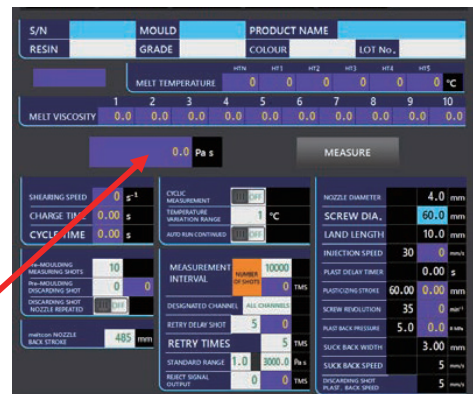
S/N
MOULD
PRODUCT NAME
RESIN
GRADE
COLOUR
LOT No.

MELT TEMPERATURE
HTN 0
HT1 0
HT2 0
HT3 0
HT4 0
HT5 0
°C

MELT VISCOSITY
| 1 | 2 | 3 | 4 | 5 | 6 | 7 | 8 | 9 | 10 |
|---|---|---|---|---|---|---|---|---|---|
| 0.0 | 0.0 | 0.0 | 0.0 | 0.0 | 0.0 | 0.0 | 0.0 | 0.0 | 0.0 |

0.0 Pa s
MEASURE

SHEARING SPEED 0 $s^{-1}$
CHARGE TIME 0.00 s
CYCLE TIME 0.00 s

Pre-MOULDING MEASURING SHOTS 10
Pre-MOULDING DISCARDING SHOT 0 0
DISCARDING SHOT NOZZLE REPEATED OFF

mitcon NOZZLE BACK STROKE 485 mm

CYCLIC MEASUREMENT OFF
TEMPERATURE VARIATION RANGE 1 °C
AUTO RUN CONTINUED OFF

MEASUREMENT INTERVAL
NUMBER OF SHOTS 10000
0 TMS

DESIGNATED CHANNEL ALL CHANNELS
RETRY DELAY SHOT 5 0
RETRY TIMES 5 TMS
STANDARD RANGE 1.0 3000.0 Pa s
REJECT SIGNAL OUTPUT 0 0 TMS

NOZZLE DIAMETER 4.0 mm
SCREW DIA. 60.0 mm
LAND LENGTH 10.0 mm
INJECTION SPEED 30 0 mm/s
PLAST DELAY TIMER 0.00 s
PLASTICIZING STROKE 60.00 0.00 mm
SCREW REVOLUTION 35 0 min⁻¹
PLAST BACK PRESSURE 5.0 0.0 MPa
SUCK BACK WIDTH 3.00 mm
SUCK BACK SPEED 5 mm/s
DISCARDING SHOT PLAST. BACK SPEED 5 mm/s